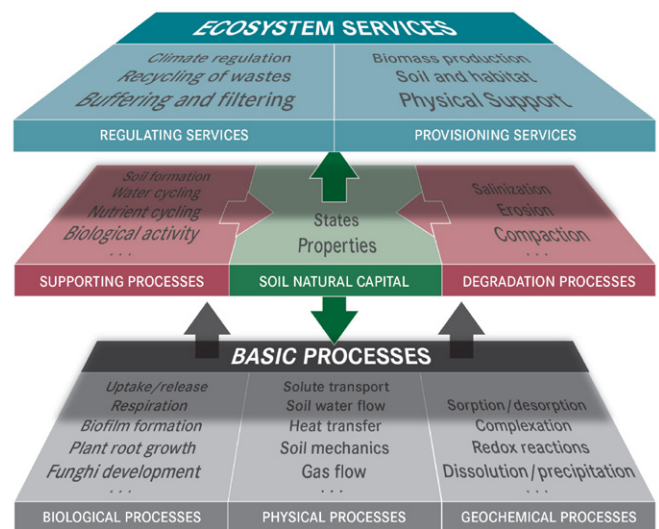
ECOSYSTEM SERVICES

Climate regulation
Recycling of wastes
Buffering and filtering

Biomass production
Soil and habitat
Physical Support

REGULATING SERVICES

PROVISIONING SERVICES

Soil formation
Water cycling
Nutrient cycling
Biological activity
. . .

States
Properties

Salinization
Erosion
Compaction
. . .

SUPPORTING PROCESSES

SOIL NATURAL CAPITAL

DEGRADATION PROCESSES

BASIC PROCESSES

Uptake/release
Respiration
Biofilm formation
Plant root growth
Funghi development
. . .

Solute transport
Soil water flow
Heat transfer
Soil mechanics
Gas flow
. . .

Sorption/desorption
Complexation
Redox reactions
Dissolution/precipitation
. . .

BIOLOGICAL PROCESSES

PHYSICAL PROCESSES

GEOCHEMICAL PROCESSES